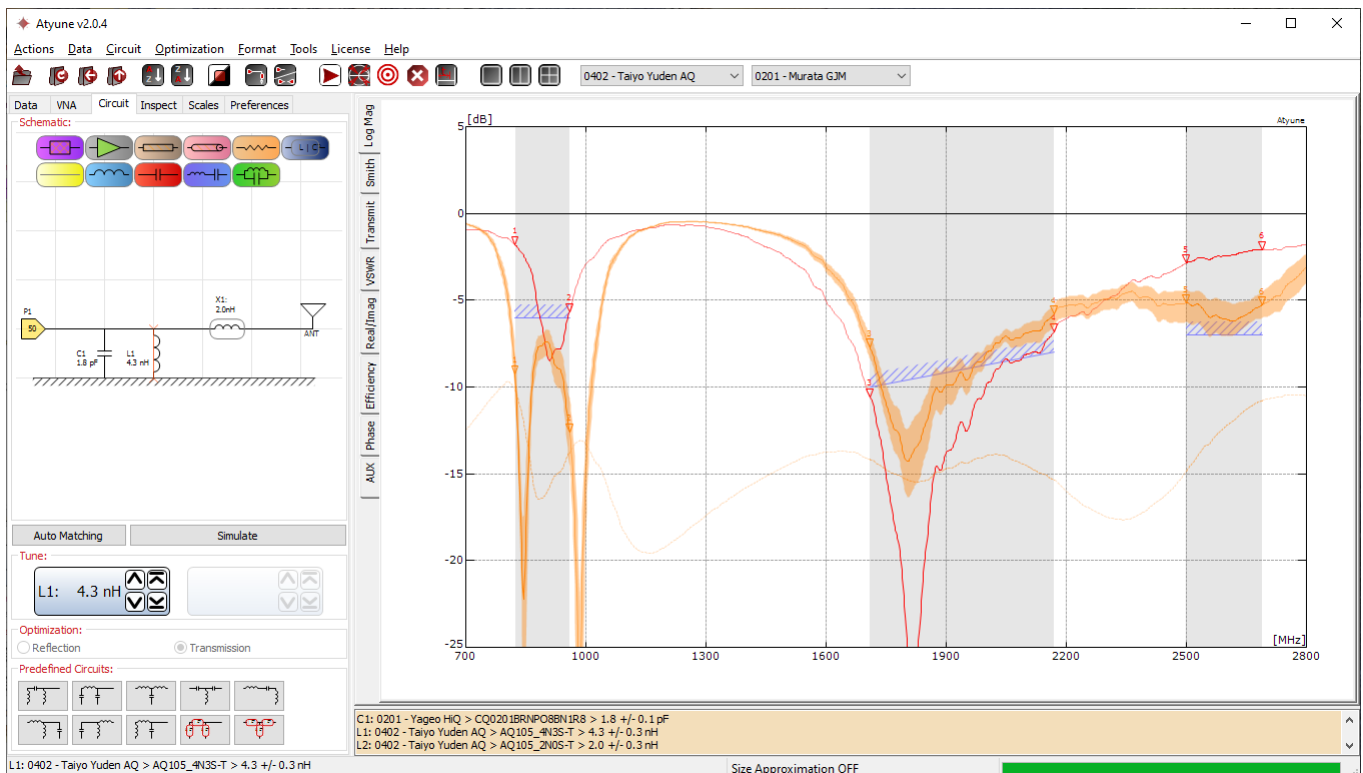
Atyune v2.0.4

Actions Data Circuit Optimization Format Tools License Help

0402 - Taiyo Yuden AQ
0201 - Murata GJM

Data VNA Circuit Inspect Scales Preferences

Schematic:

P1
50
C1
1.8 pF
L1
4.3 nH
X1:
2.0nH
ANT

Auto Matching
Simulate

Tune:
L1: 4.3 nH

Optimization:
Reflection
Transmission

Predefined Circuits:

Log Mag
Smith
Transmit
VSWR
Real/Imag
Efficiency
Phase
AUX

[dB]
Atyune
5
0
-5
-10
-15
-20
-25
700 1000 1300 1600 1900 2200 2500 2800
[MHz]

C1: 0201 - Yageo HiQ > CQ0201BRNPO8BN1R8 > 1.8 +/- 0.1 pF
L1: 0402 - Taiyo Yuden AQ > AQ105_4N3S-T > 4.3 +/- 0.3 nH
L2: 0402 - Taiyo Yuden AQ > AQ105_2N0S-T > 2.0 +/- 0.3 nH

L1: 0402 - Taiyo Yuden AQ > AQ105_4N3S-T > 4.3 +/- 0.3 nH
Size Approximation OFF